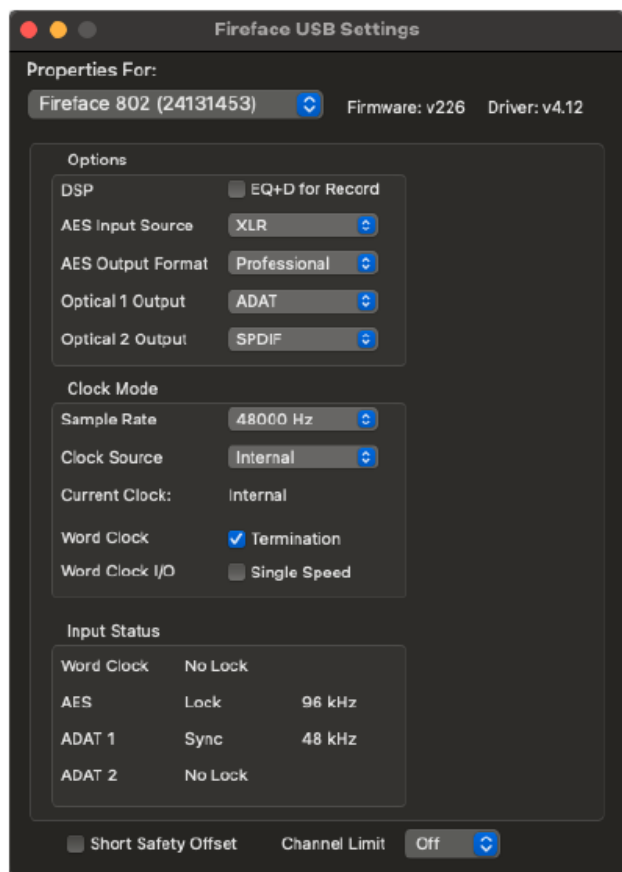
Fireface USB Settings

Properties For:

Fireface 802 (24131453)

Firmware: v226 Driver: v4.12

Options

DSP EQ+D for Record

AES Input Source XLR

AES Output Format Professional

Optical 1 Output ADAT

Optical 2 Output SPDIF

Clock Mode

Sample Rate 48000 Hz

Clock Source Internal

Current Clock: Internal

Word Clock Termination

Word Clock I/O Single Speed

Input Status

| | | |
|---|---|---|
| Word Clock | No Lock | |
| AES | Lock | 96 kHz |
| ADAT 1 | Sync | 48 kHz |
| ADAT 2 | No Lock | |

Short Safety Offset Channel Limit Off